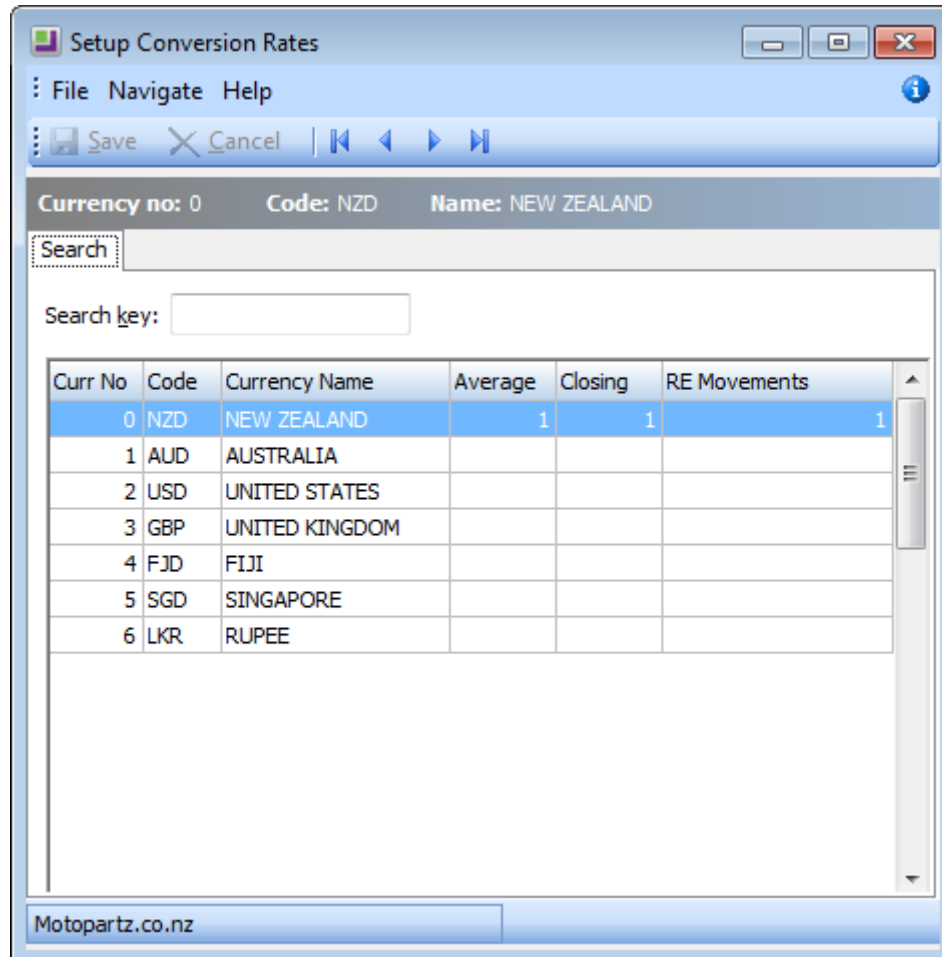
Setup Conversion Rates

File Navigate Help

Save Cancel

Currency no: 0 Code: NZD Name: NEW ZEALAND

Search

Search key:

| Curr No | Code | Currency Name | Average | Closing | RE Movements |
|---|---|---|---|---|---|
| 0 | NZD | NEW ZEALAND | 1 | 1 | 1 |
| 1 | AUD | AUSTRALIA | | | |
| 2 | USD | UNITED STATES | | | |
| 3 | GBP | UNITED KINGDOM | | | |
| 4 | FJD | FIJI | | | |
| 5 | SGD | SINGAPORE | | | |
| 6 | LKR | RUPEE | | | |

Motopartz.co.nz